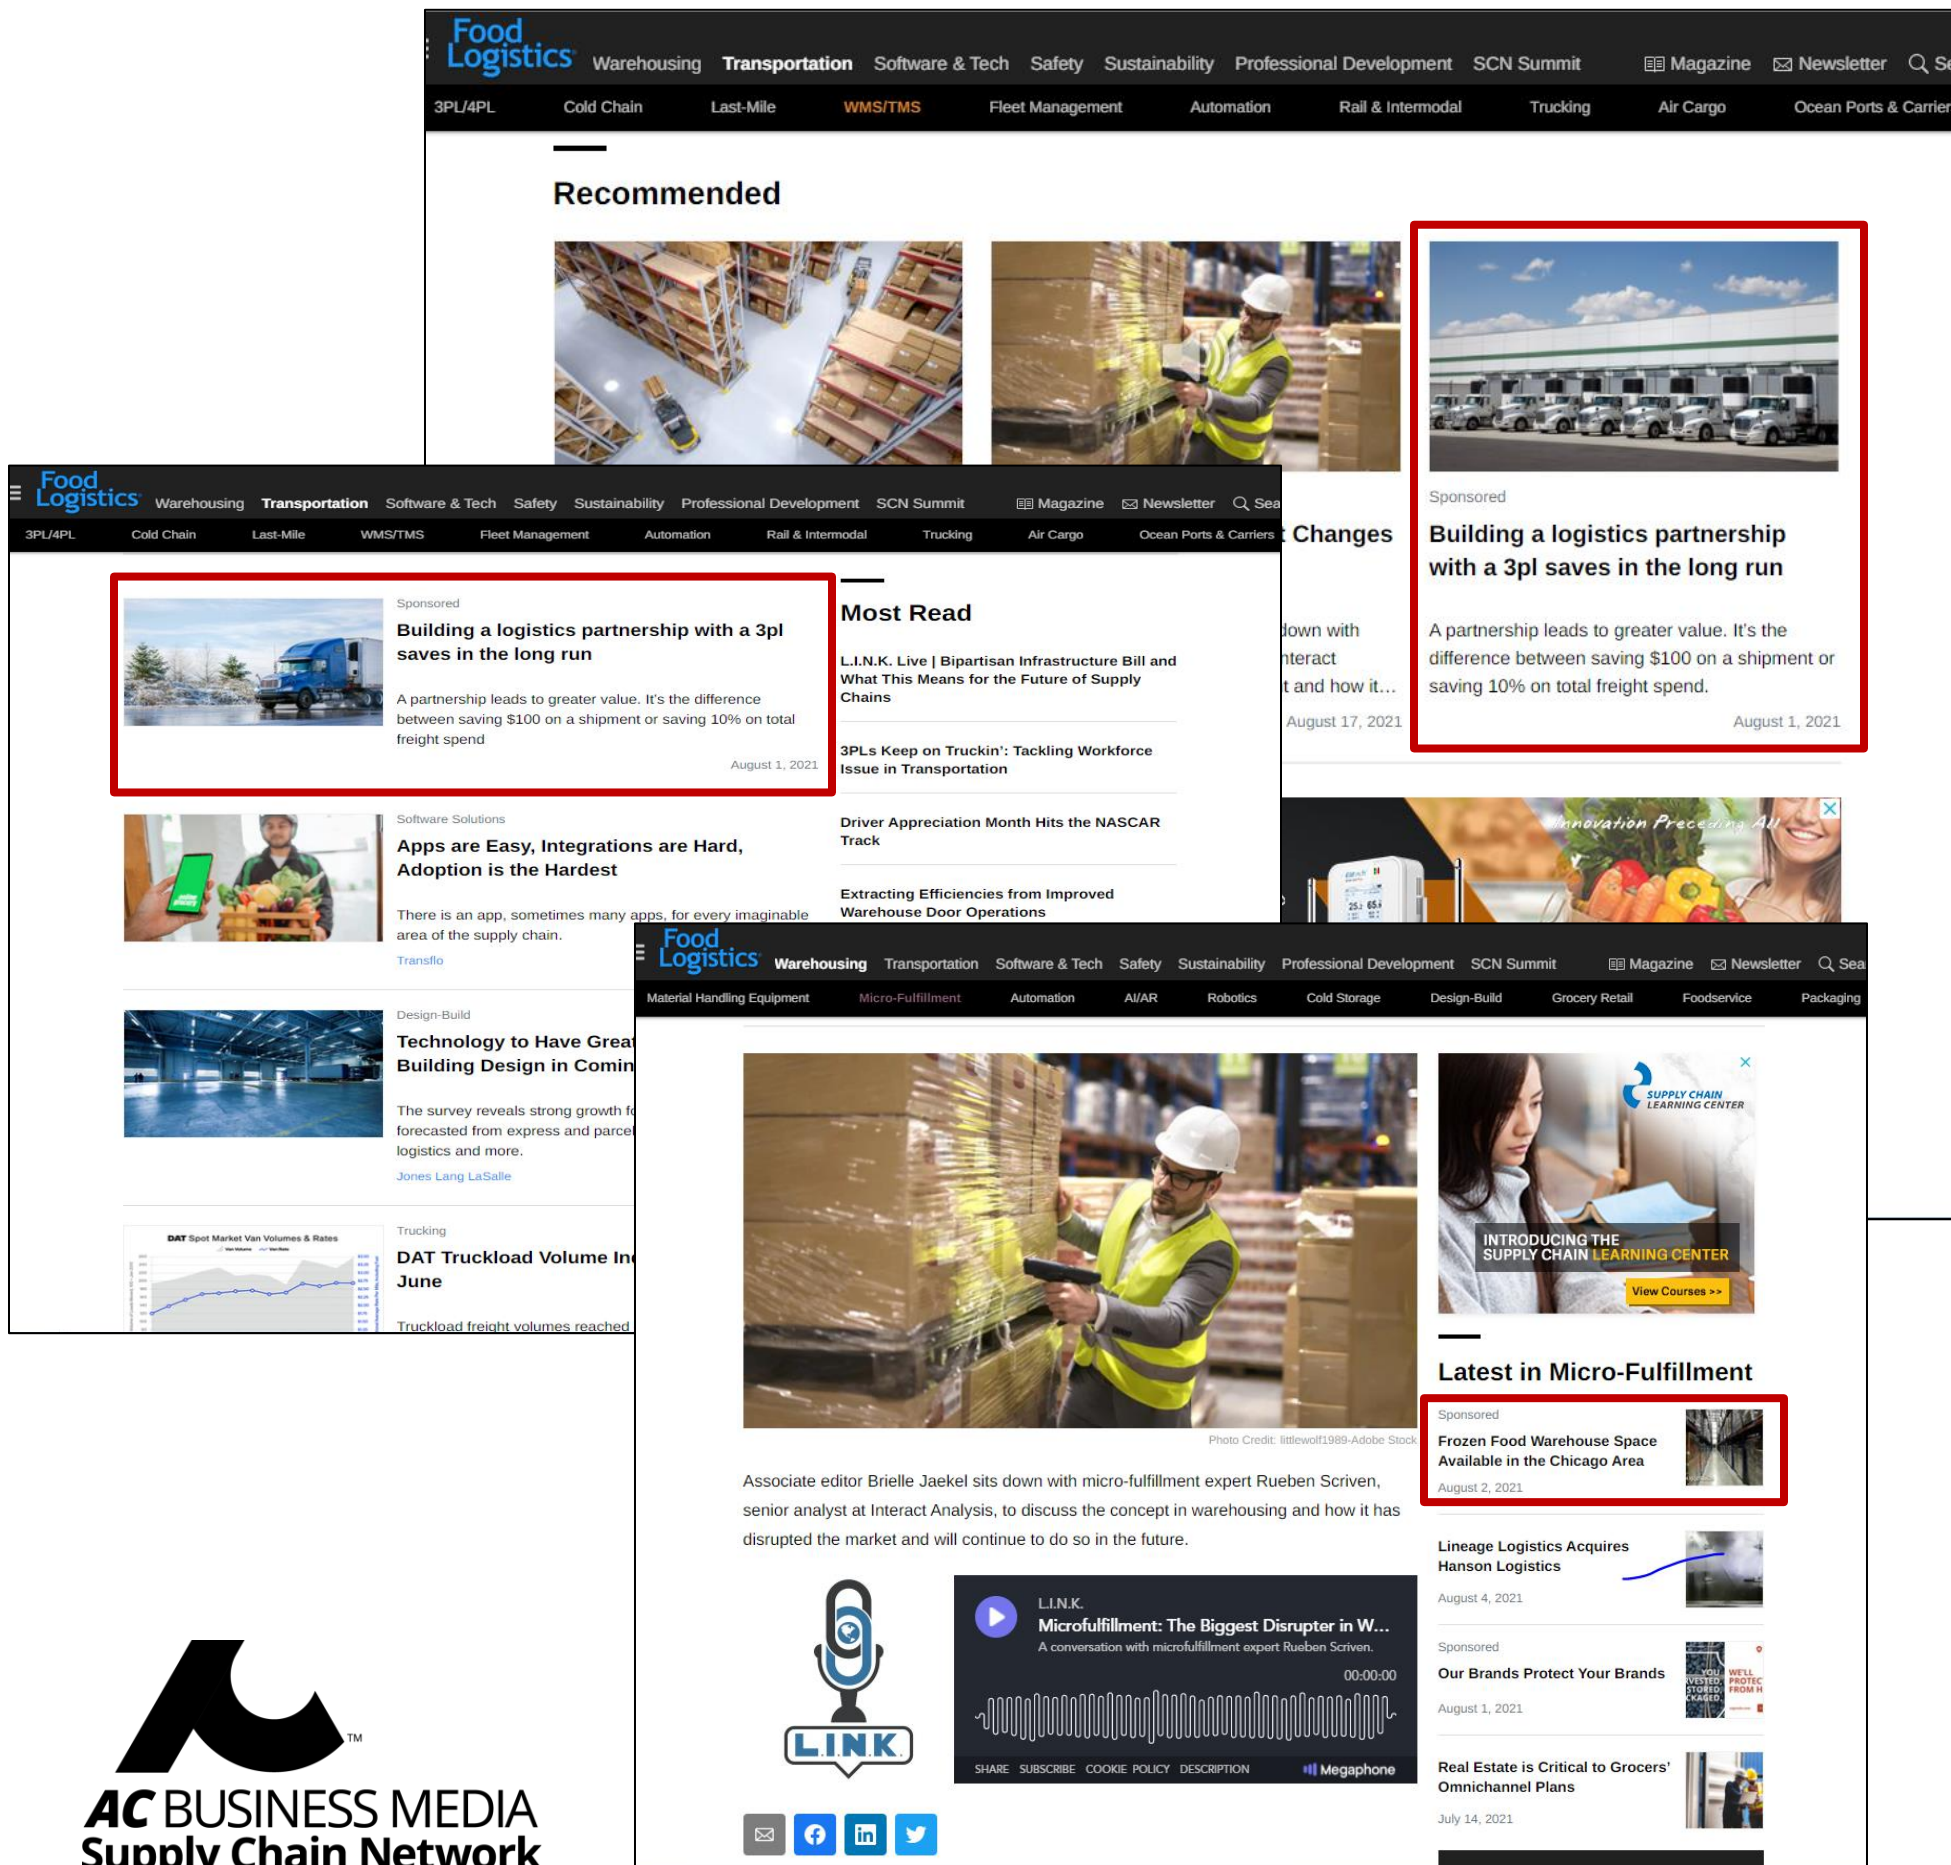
Food Logistics Warehousing Transportation Software & Tech Safety Sustainability Professional Development SCN Summit Magazine Newsletter Se

3PL/4PL Cold Chain Last-Mile WMS/TMS Fleet Management Automation Rail & Intermodal Trucking Air Cargo Ocean Ports & Carrier

Recommended

Sponsored

Building a logistics partnership with a 3pl saves in the long run

A partnership leads to greater value. It's the difference between saving $100 on a shipment or saving 10% on total freight spend.

August 1, 2021

Changes

down with nteract t and how it...

August 17, 2021

Innovation Preceding All

Food Logistics Warehousing Transportation Software & Tech Safety Sustainability Professional Development SCN Summit Magazine Newsletter Sea

3PL/4PL Cold Chain Last-Mile WMS/TMS Fleet Management Automation Rail & Intermodal Trucking Air Cargo Ocean Ports & Carriers

Sponsored

Building a logistics partnership with a 3pl saves in the long run

A partnership leads to greater value. It's the difference between saving $100 on a shipment or saving 10% on total freight spend

August 1, 2021

Software Solutions

Apps are Easy, Integrations are Hard, Adoption is the Hardest

There is an app, sometimes many apps, for every imaginable area of the supply chain.

Transflo

Design-Build

Technology to Have Great Building Design in Comin

The survey reveals strong growth f forecasted from express and parcel logistics and more.

Jones Lang LaSalle

Trucking

DAT Truckload Volume In June

Truckload freight volumes reached

DAT Spot Market Van Volumes & Rates

Most Read

L.I.N.K. Live | Bipartisan Infrastructure Bill and What This Means for the Future of Supply Chains

3PLs Keep on Truckin': Tackling Workforce Issue in Transportation

Driver Appreciation Month Hits the NASCAR Track

Extracting Efficiencies from Improved Warehouse Door Operations

Food Logistics Warehousing Transportation Software & Tech Safety Sustainability Professional Development SCN Summit Magazine Newsletter Sea

Material Handling Equipment Micro-Fulfillment Automation AI/AR Robotics Cold Storage Design-Build Grocery Retail Foodservice Packaging

Photo Credit: littlewolf1989-Adobe Stock

Associate editor Brielle Jaekel sits down with micro-fulfillment expert Rueben Scriven, senior analyst at Interact Analysis, to discuss the concept in warehousing and how it has disrupted the market and will continue to do so in the future.

LINK

L.I.N.K.
Microfulfillment: The Biggest Disrupter in W...
A conversation with microfulfillment expert Rueben Scriven.
00:00:00
SHARE SUBSCRIBE COOKIE POLICY DESCRIPTION Megaphone

SUPPLY CHAIN LEARNING CENTER
INTRODUCING THE SUPPLY CHAIN LEARNING CENTER
View Courses >>

Latest in Micro-Fulfillment

Sponsored
Frozen Food Warehouse Space Available in the Chicago Area
August 2, 2021

Lineage Logistics Acquires Hanson Logistics
August 4, 2021

Sponsored
Our Brands Protect Your Brands
August 1, 2021

Real Estate is Critical to Grocers' Omnichannel Plans
July 14, 2021

AC BUSINESS MEDIA™
Supply Chain Network